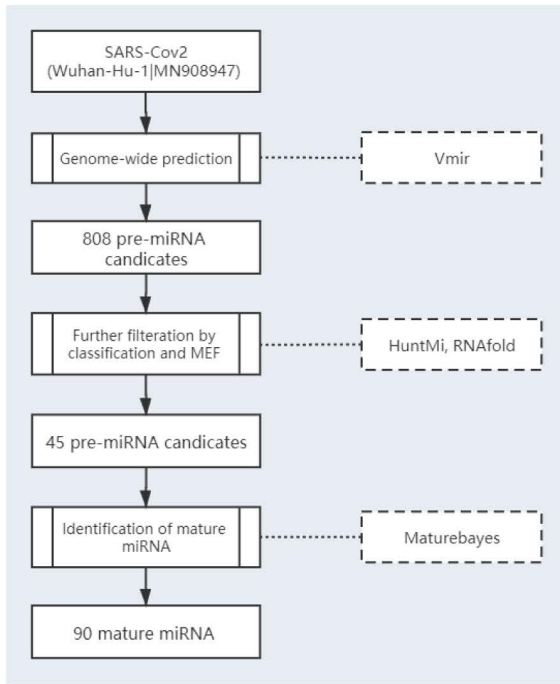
SARS-Cov2 (Wuhan-Hu-1|MN908947)

Genome-wide prediction

Vmir

808 pre-miRNA candicates

Further filteration by classification and MEF

HuntMi, RNAfold

45 pre-miRNA candicates

Identification of mature miRNA

Maturebayes

90 mature miRNA